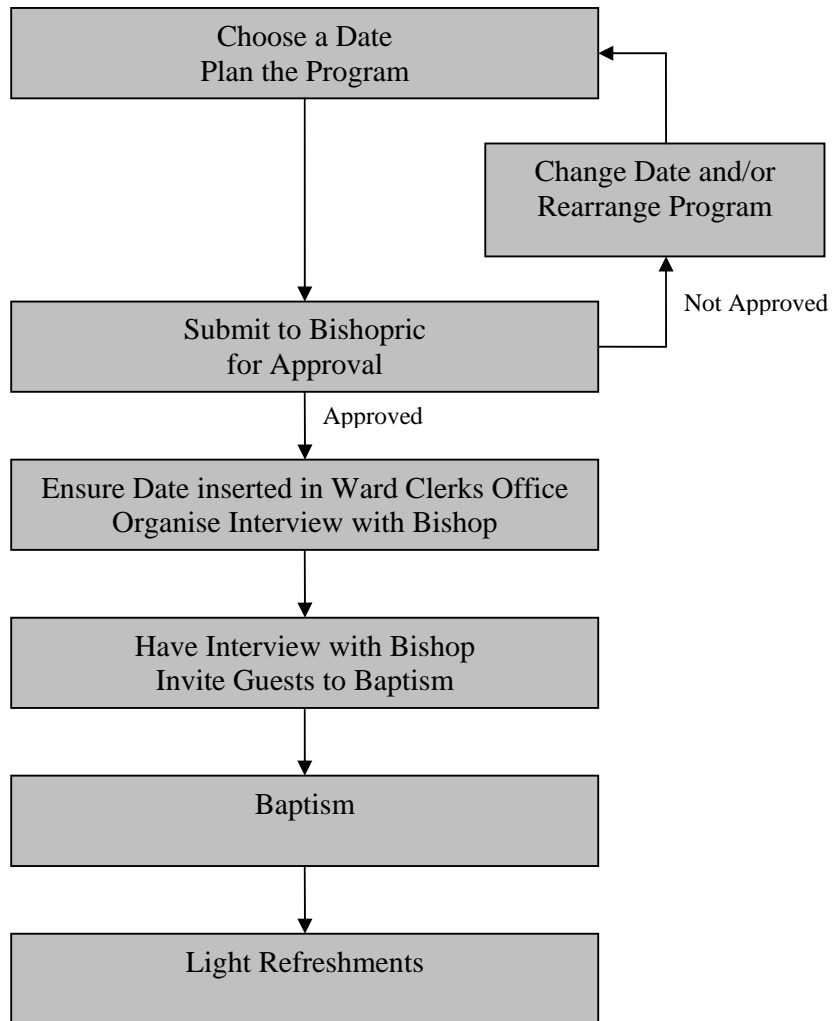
Choose a Date
Plan the Program

Change Date and/or
Rearrange Program

Not Approved

Submit to Bishopric
for Approval

Approved

Ensure Date inserted in Ward Clerks Office
Organise Interview with Bishop

Have Interview with Bishop
Invite Guests to Baptism

Baptism

Light Refreshments